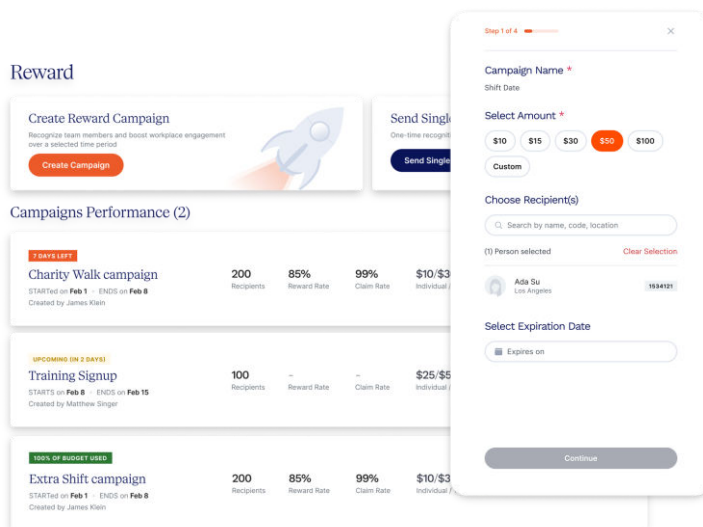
Reward

Create Reward Campaign
Recognize team members and boost workplace engagement over a selected time period
Create Campaign

Send Single
One-time recogni
Send Single

Campaigns Performance (2)

7 DAYS LEFT
Charity Walk campaign
STARTed on Feb 1 · ENDS on Feb 8
Created by James Klein
200 Recipients
85% Reward Rate
99% Claim Rate
$10/$3 Individual /

UPCOMING (IN 2 DAYS)
Training Signup
STARTS on Feb 8 · ENDS on Feb 15
Created by Matthew Singer
100 Recipients
- Reward Rate
- Claim Rate
$25/$5 Individual /

100% OF BUDGET USED
Extra Shift campaign
STARTed on Feb 1 · ENDS on Feb 8
Created by James Klein
200 Recipients
85% Reward Rate
99% Claim Rate
$10/$3 Individual /

Step 1 of 4
×

Campaign Name *
Shift Date

Select Amount *
$10 $15 $30 $50 $100
Custom

Choose Recipient(s)
Search by name, code, location
(1) Person selected
Clear Selection
Ada Su
Los Angeles
1534121

Select Expiration Date
Expires on

Continue